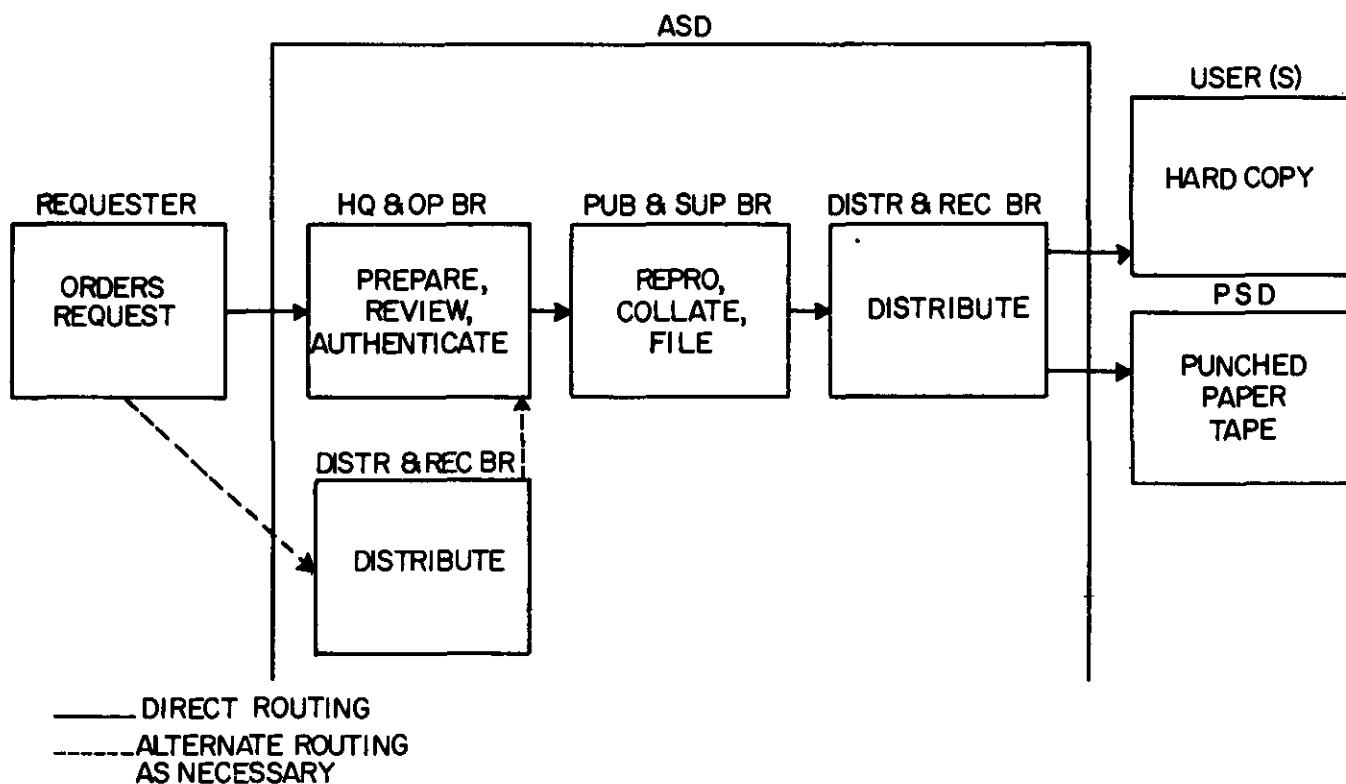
ASD

REQUESTER

ORDERS REQUEST

HQ & OP BR

PREPARE, REVIEW, AUTHENTICATE

PUB & SUP BR

REPRO, COLLATE, FILE

DISTR & REC BR

DISTRIBUTE

USER (S)

HARD COPY

PSD

PUNCHED PAPER TAPE

DISTR & REC BR

DISTRIBUTE

DIRECT ROUTING

ALTERNATE ROUTING AS NECESSARY